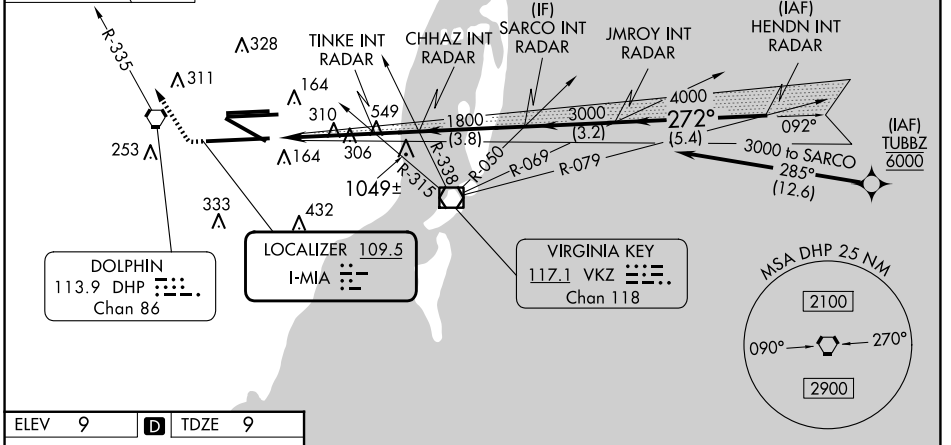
R-335

328

311

164

310

549

306

164

253

333

432

1049±

TINKE INT
RADAR

CHHAZ INT
RADAR

(IF)
SARCO INT
RADAR

JMROY INT
RADAR

(IAF)
HENDN INT
RADAR

1800
(3.8)

3000
(3.2)

4000

272°

092°

(5.4)

3000 to SARCO

285°
(12.6)

(IAF)
TUBBZ
6000

R-338

R-315

R-050

R-069

R-079

DOLPHIN
113.9 DHP
Chan 86

LOCALIZER 109.5
I-MIA

VIRGINIA KEY
117.1 VKZ
Chan 118

MSA DHP 25 NM

2100

090°

270°

2900

ELEV 9

D

TDZE 9